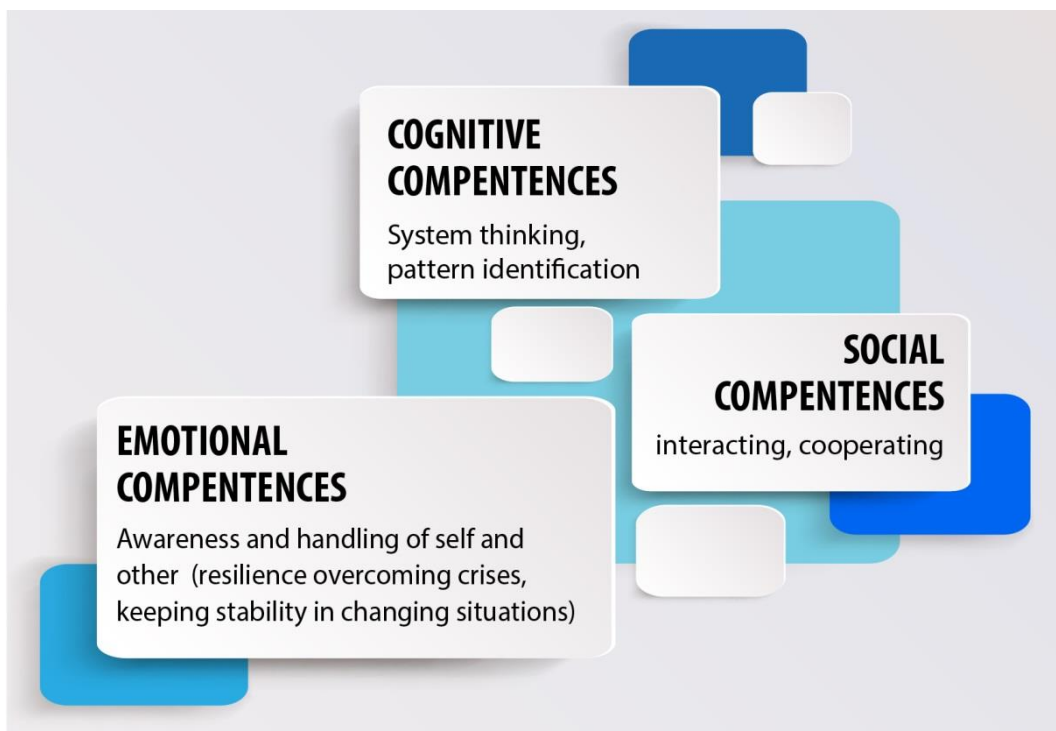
COGNITIVE COMPENTENCES

System thinking, pattern identification

SOCIAL COMPENTENCES

interacting, cooperating

EMOTIONAL COMPENTENCES

Awareness and handling of self and other  (resilience overcoming crises, keeping stability in changing situations)